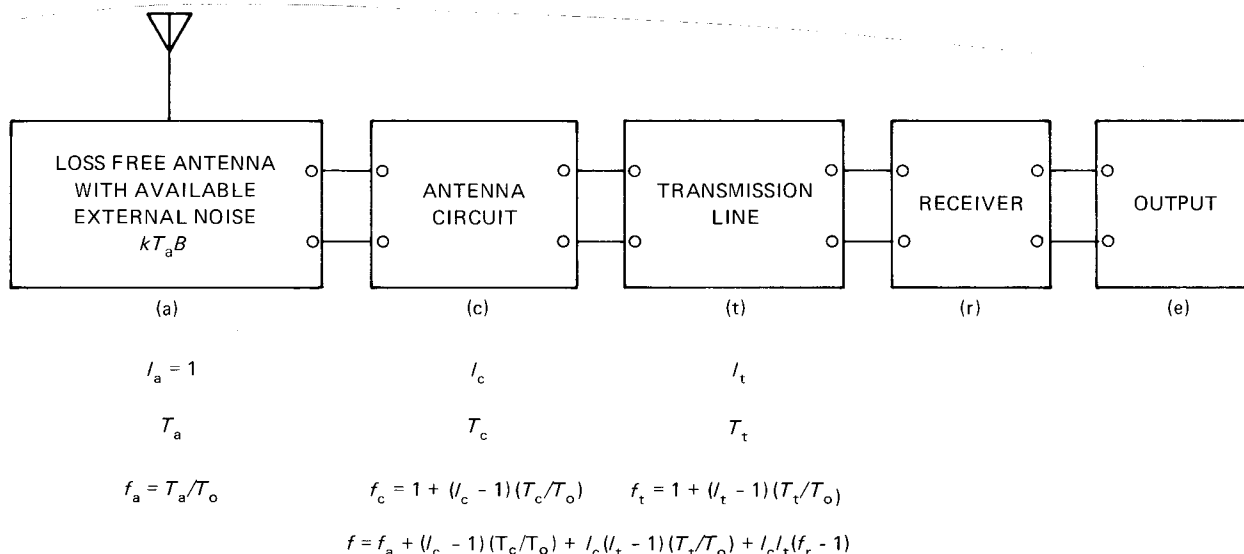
LOSS FREE ANTENNA WITH AVAILABLE EXTERNAL NOISE $kT_aB$

ANTENNA CIRCUIT

TRANSMISSION LINE

RECEIVER

OUTPUT

(a)

(c)

(t)

(r)

(e)

$l_a = 1$

$l_c$

$l_t$

$T_a$

$T_c$

$T_t$

$f_a = T_a/T_o$

$f_c = 1 + (l_c - 1)(T_c/T_o)$

$f_t = 1 + (l_t - 1)(T_t/T_o)$

$f = f_a + (l_c - 1)(T_c/T_o) + l_c(l_t - 1)(T_t/T_o) + l_c l_t(f_r - 1)$